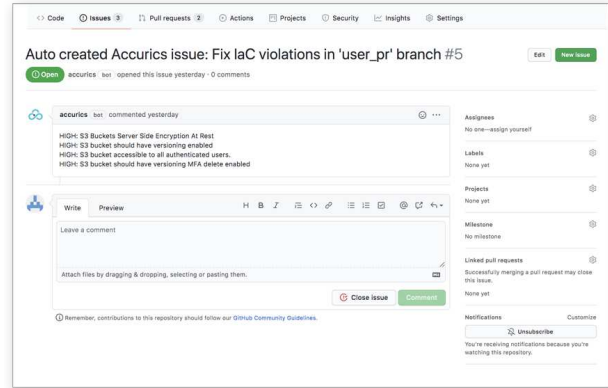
<> Code Issues 3 Pull requests 2 Actions Projects Security Insights Settings

Auto created Accurics issue: Fix IaC violations in 'user_pr' branch #5

Edit New issue

Open accurics bot opened this issue yesterday · 0 comments

accurics bot commented yesterday

HIGH: S3 Buckets Server Side Encryption At Rest
HIGH: S3 bucket should have versioning enabled
HIGH: S3 bucket accessible to all authenticated users.
HIGH: S3 bucket should have versioning MFA delete enabled

Write Preview

H B I

Leave a comment

Attach files by dragging & dropping, selecting or pasting them.

Close issue Comment

Remember, contributions to this repository should follow our GitHub Community Guidelines.

Assignees
No one—assign yourself

Labels
None yet

Projects
None yet

Milestone
No milestone

Linked pull requests
Successfully merging a pull request may close this issue.
None yet

Notifications Customize

Unsubscribe

You're receiving notifications because you're watching this repository.